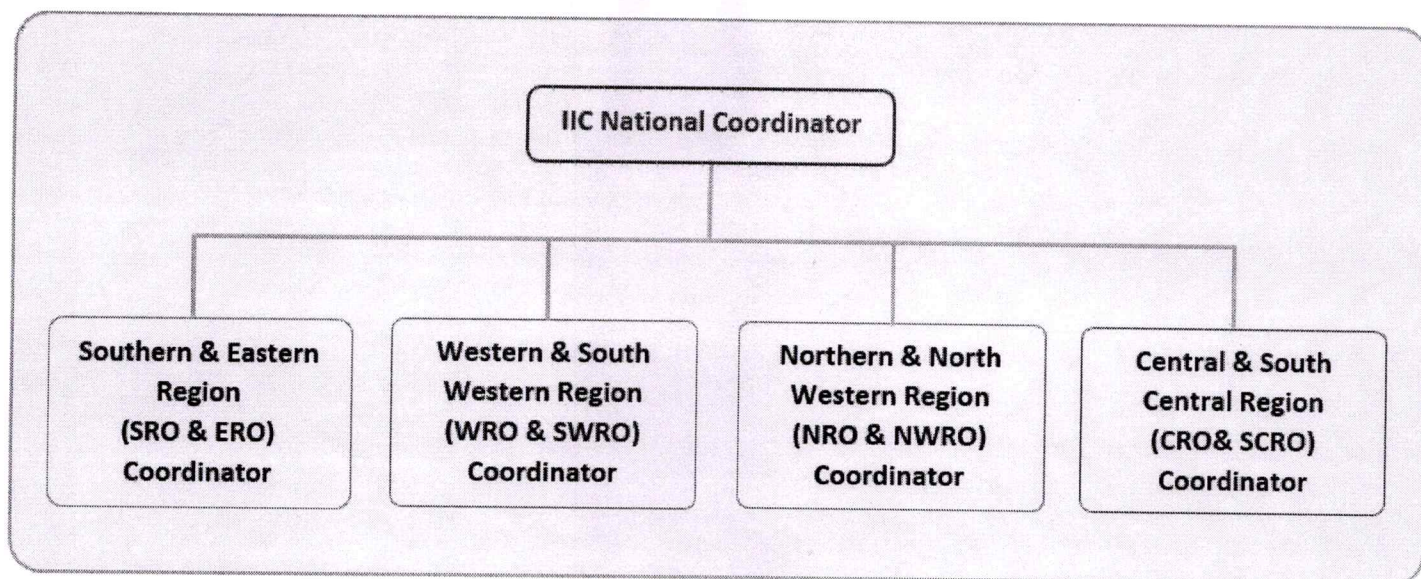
IIC National Coordinator

Southern & Eastern Region (SRO & ERO) Coordinator

Western & South Western Region (WRO & SWRO) Coordinator

Northern & North Western Region (NRO & NWRO) Coordinator

Central & South Central Region (CRO& SCRO) Coordinator